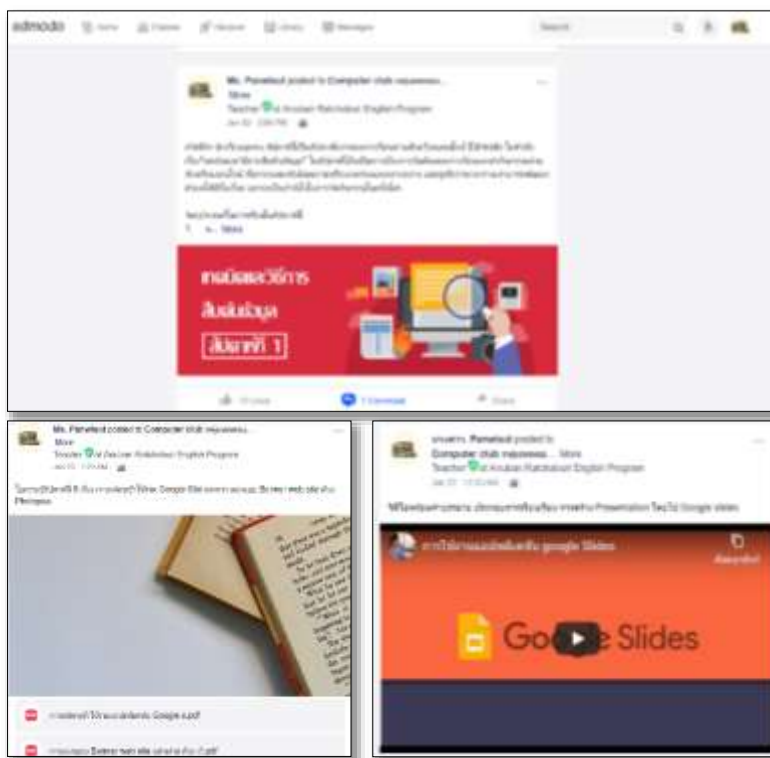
edmodo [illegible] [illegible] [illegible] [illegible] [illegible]

Search

Ms. Panetsuk posted to Computer club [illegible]

More

Teacher at Anuban Ratchaburi English Program

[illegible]

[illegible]

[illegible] ... More

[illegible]

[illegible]

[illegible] 1

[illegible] 1 Comment Share

Ms. Panetsuk posted to Computer club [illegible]

More

Teacher at Anuban Ratchaburi English Program

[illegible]

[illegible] Google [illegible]

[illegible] Google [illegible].pdf

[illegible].pdf

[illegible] Panetsuk posted to Computer club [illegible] More

Teacher at Anuban Ratchaburi English Program

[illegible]

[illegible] Presentation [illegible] Google slides

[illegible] google Slides

Google Slides